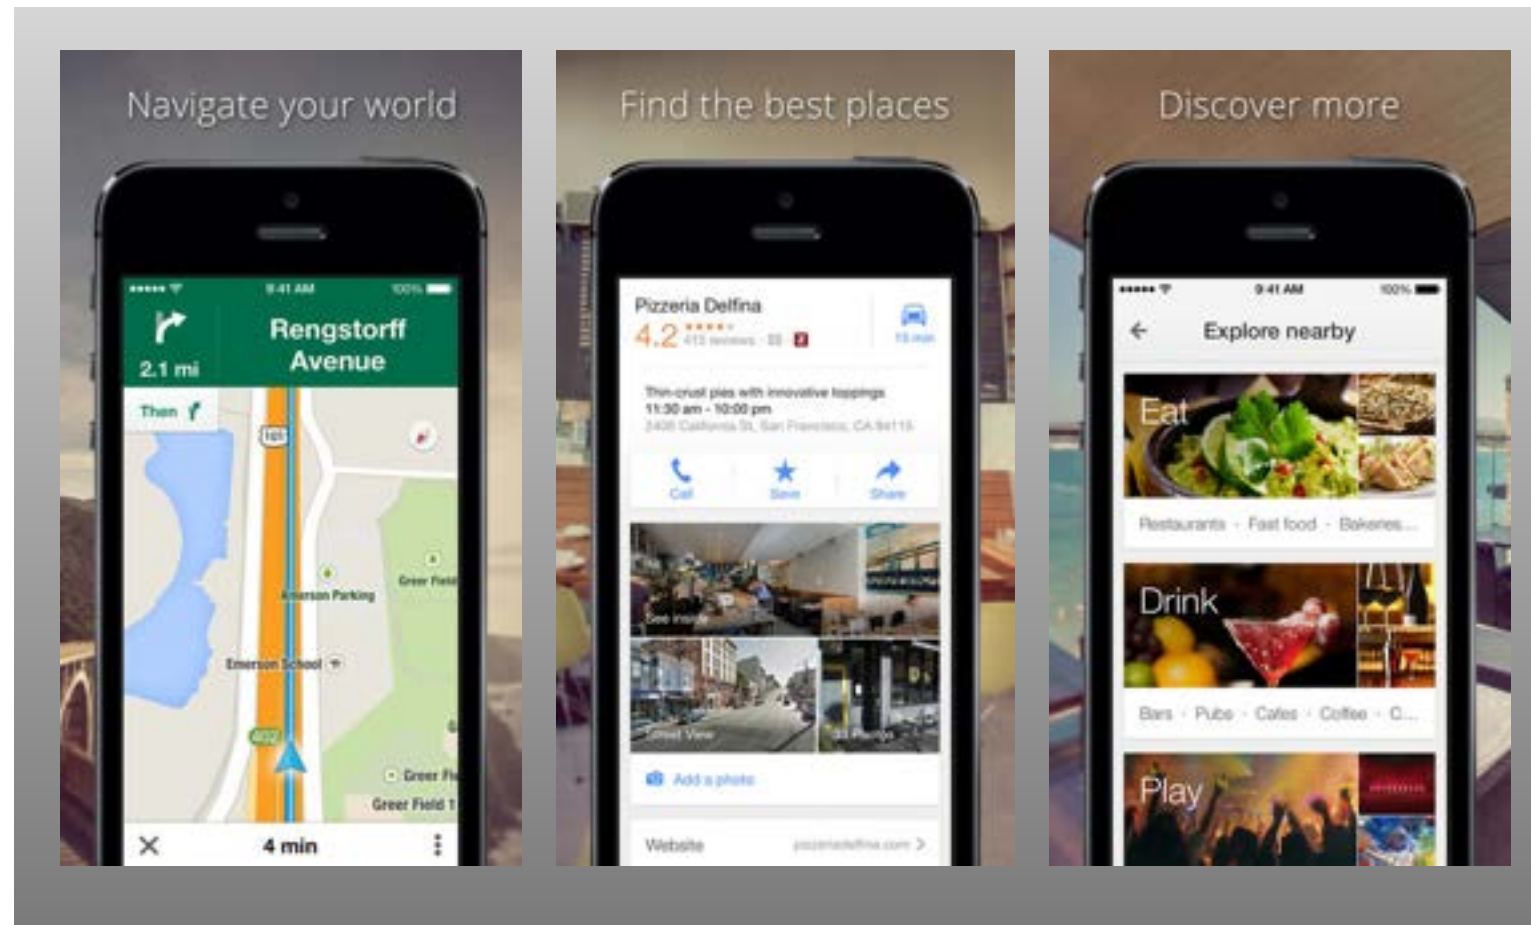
Navigate your world

9:41 AM 100%

2.1 mi

Rengstorff Avenue

Then

101

Emerson Parking

Greer Field

Emerson School

Greer Field

Greer Field

4 min

Find the best places

Pizzeria Delfina

4.2 ★★★★★ 413 reviews · $$

15 min

Thin-crust pies with innovative toppings
11:30 am - 10:00 pm
2406 California St, San Francisco, CA 94115

Call

Save

Share

See inside

Street View

Photos

Add a photo

Website pizzeriadelfina.com

Discover more

9:41 AM 100%

Explore nearby

Eat

Restaurants · Fast food · Bakeries...

Drink

Bars · Pubs · Cafes · Coffee · C...

Play